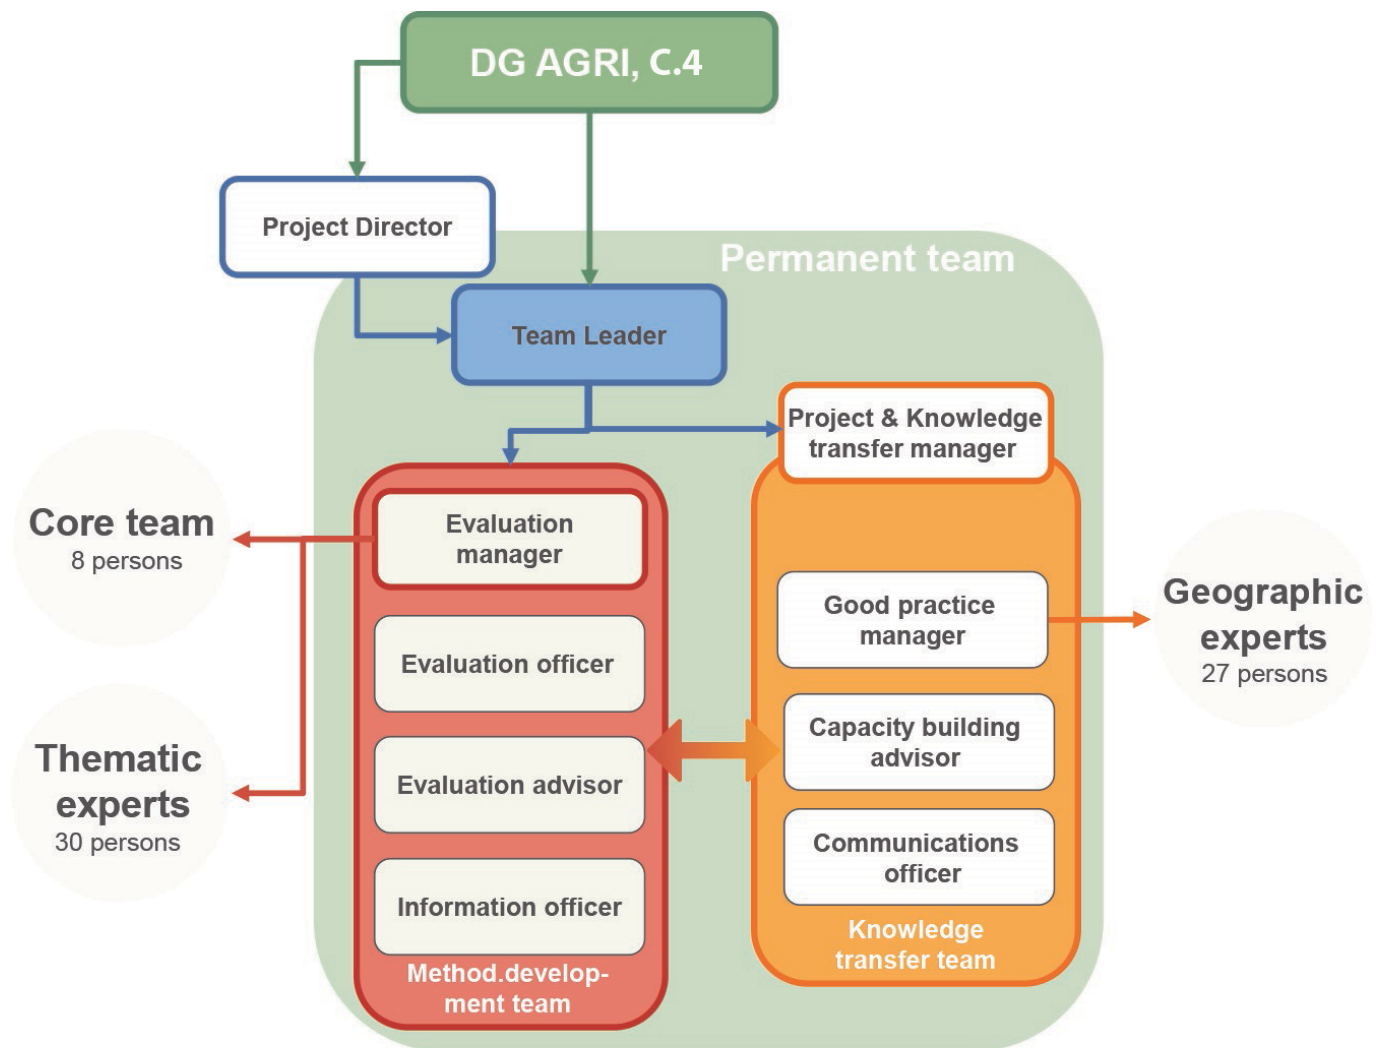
DG AGRI, C.4

Project Director

Permanent team

Team Leader

Project & Knowledge transfer manager

Core team
8 persons

Evaluation manager

Evaluation officer

Evaluation advisor

Information officer

Method.development team

Thematic experts
30 persons

Good practice manager

Capacity building advisor

Communications officer

Knowledge transfer team

Geographic experts
27 persons